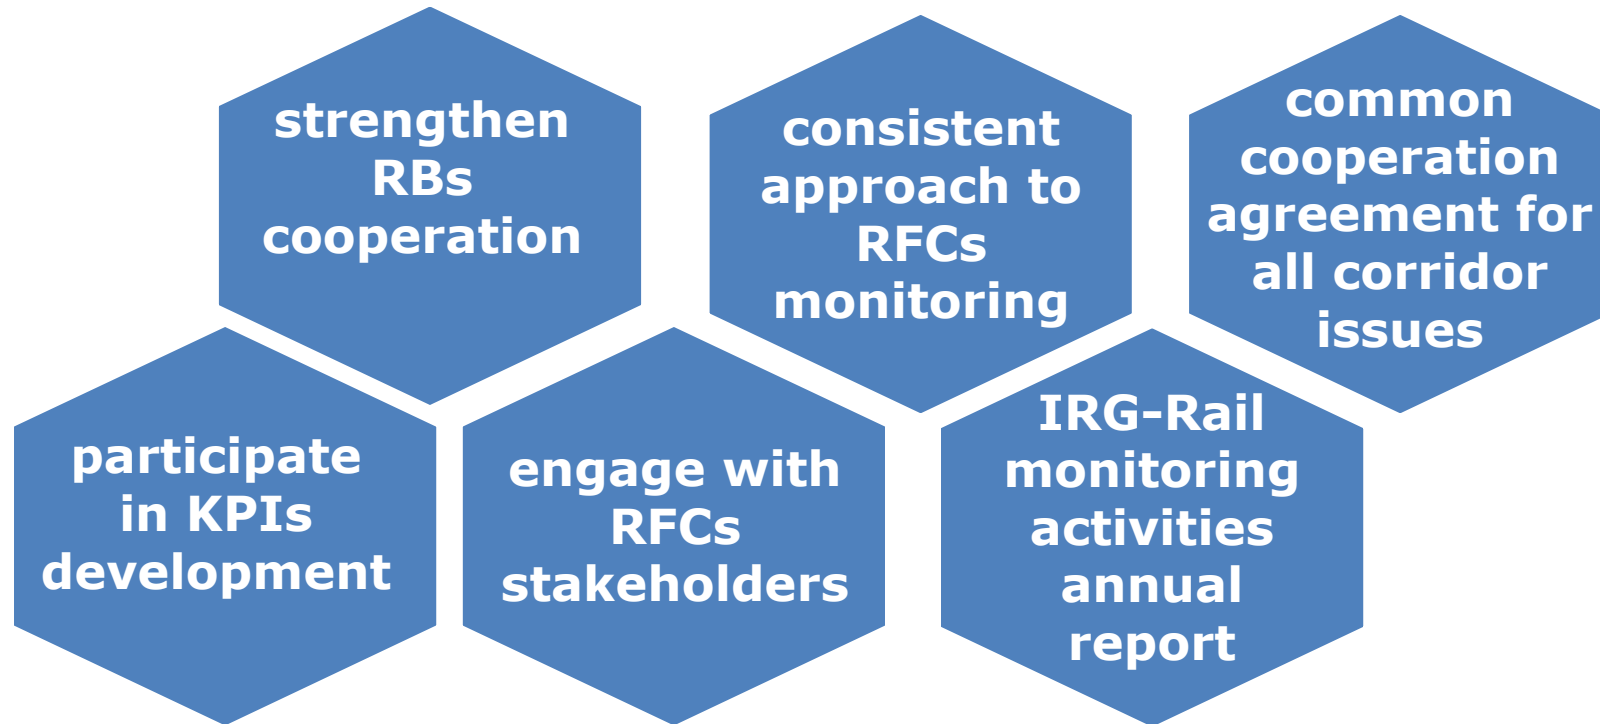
strengthen RBs cooperation

consistent approach to RFCs monitoring

common cooperation agreement for all corridor issues

participate in KPIs development

engage with RFCs stakeholders

IRG-Rail monitoring activities annual report